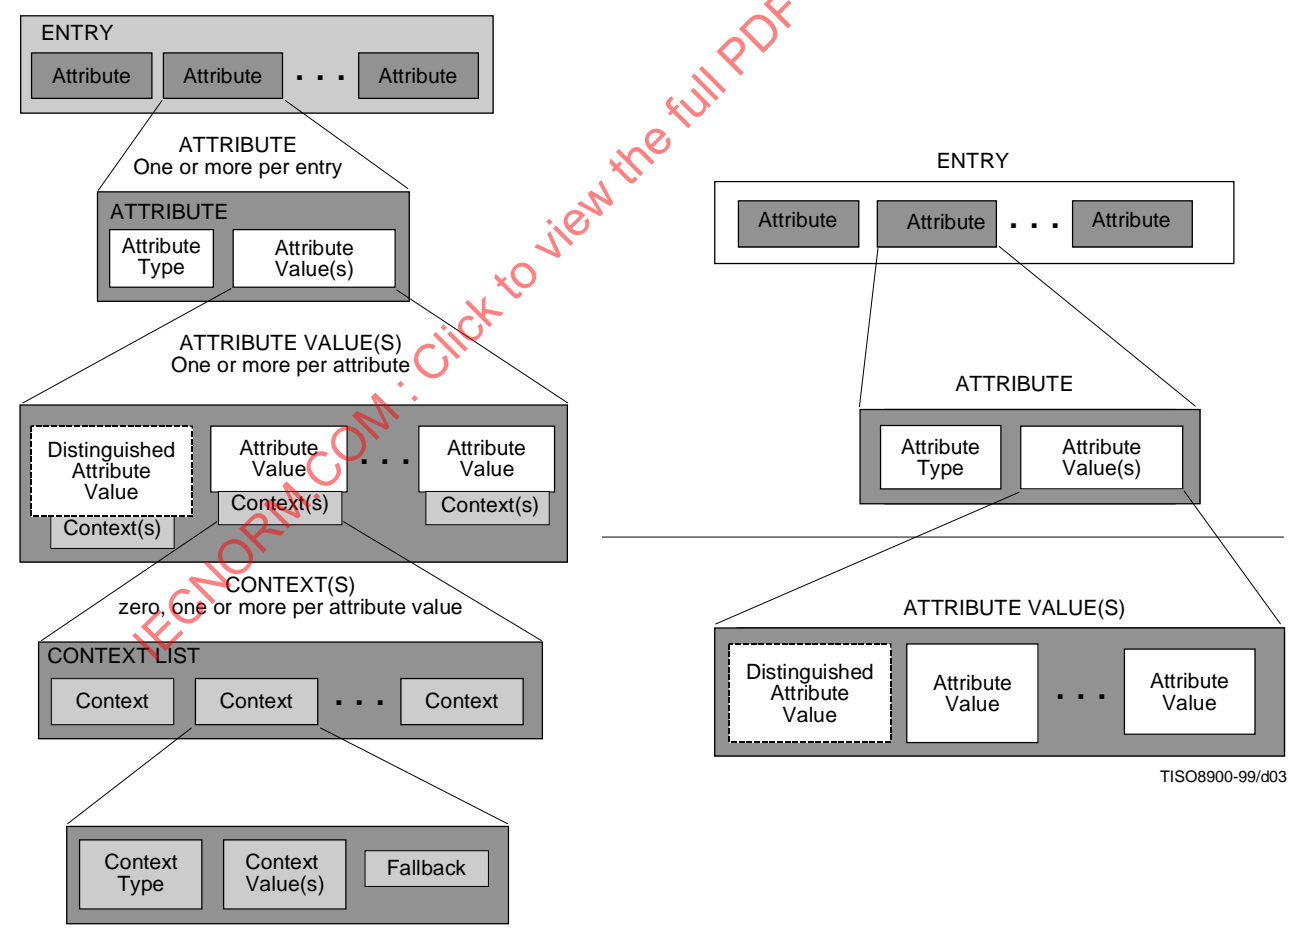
ENTRY

Attribute Attribute . . . Attribute

ATTRIBUTE
One or more per entry

ATTRIBUTE

Attribute Type

Attribute Value(s)

ATTRIBUTE VALUE(S)
One or more per attribute

Distinguished Attribute Value

Context(s)

Attribute Value

Context(s)

. . .

Attribute Value

Context(s)

CONTEXT(S)
zero, one or more per attribute value

CONTEXT LIST

Context Context . . . Context

Context Type

Context Value(s)

Fallback

IECNORM.COM : Click to view the full PDF

ENTRY

Attribute Attribute . . . Attribute

ATTRIBUTE

Attribute Type

Attribute Value(s)

ATTRIBUTE VALUE(S)

Distinguished Attribute Value

Attribute Value

. . .

Attribute Value

TISO8900-99/d03